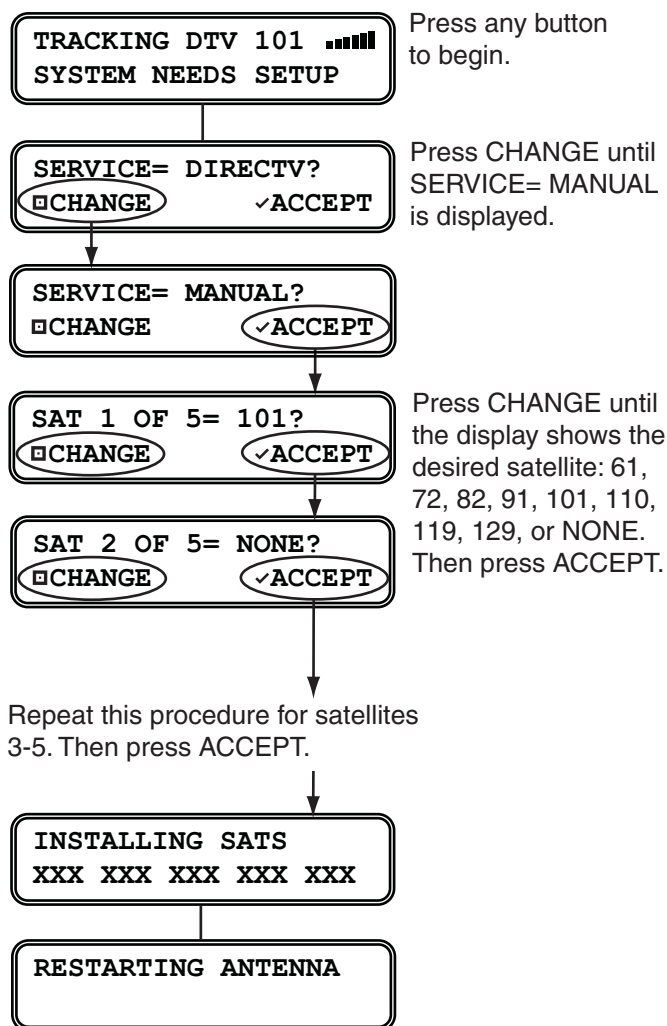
TRACKING DTV 101
SYSTEM NEEDS SETUP

Press any button to begin.

SERVICE= DIRECTV?
◘CHANGE ✓ACCEPT

Press CHANGE until SERVICE= MANUAL is displayed.

SERVICE= MANUAL?
◘CHANGE ✓ACCEPT

SAT 1 OF 5= 101?
◘CHANGE ✓ACCEPT

Press CHANGE until the display shows the desired satellite: 61, 72, 82, 91, 101, 110, 119, 129, or NONE. Then press ACCEPT.

SAT 2 OF 5= NONE?
◘CHANGE ✓ACCEPT

Repeat this procedure for satellites 3-5. Then press ACCEPT.

INSTALLING SATS
XXX XXX XXX XXX XXX

RESTARTING ANTENNA